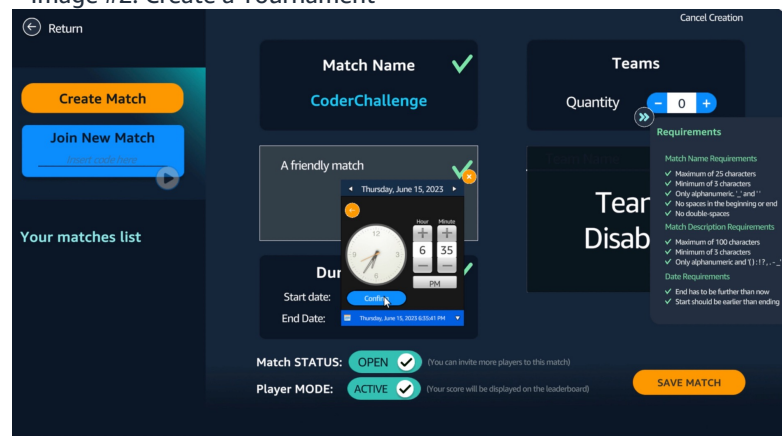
Image #2: Create a Tournament

Return

Cancel Creation

Create Match

Join New Match

Insert code here

Your matches list

Match Name

CoderChallenge

Teams

Quantity

0

Requirements

Match Name Requirements

Maximum of 25 characters

Minimum of 3 characters

Only alphanumeric, '_' and ' '

No spaces in the beginning or end

No double-spaces

Match Description Requirements

Maximum of 100 characters

Minimum of 3 characters

Only alphanumeric and '[ ] ! ? , . - _'

Date Requirements

End has to be further than now

Start should be earlier than ending

A friendly match

Thursday, June 15, 2023

Hour

Minute

6

35

PM

Confirm

Thursday, June 15, 2023 6:35:41 PM

Dur

Start date:

End Date:

Tear

Disab

Match STATUS:

OPEN

(You can invite more players to this match)

Player MODE:

ACTIVE

(Your score will be displayed on the leaderboard)

SAVE MATCH